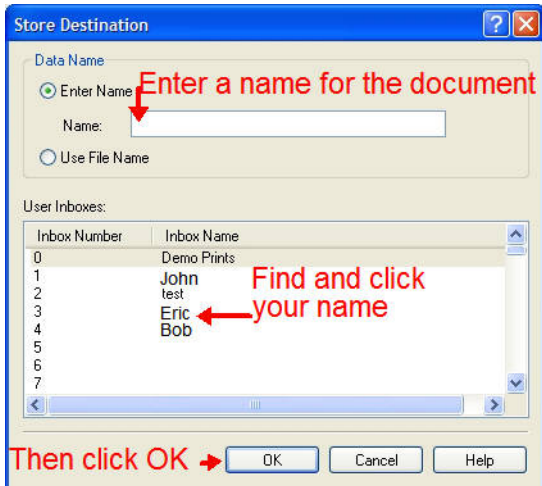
Store Destination

Data Name

Enter Name

Enter a name for the document

Name:

Use File Name

User Inboxes:

| Inbox Number | Inbox Name |
|---|---|
| 0 | Demo Prints |
| 1 | John |
| 2 | test |
| 3 | Eric |
| 4 | Bob |
| 5 | |
| 6 | |
| 7 | |

Find and click your name

Then click OK

OK

Cancel

Help